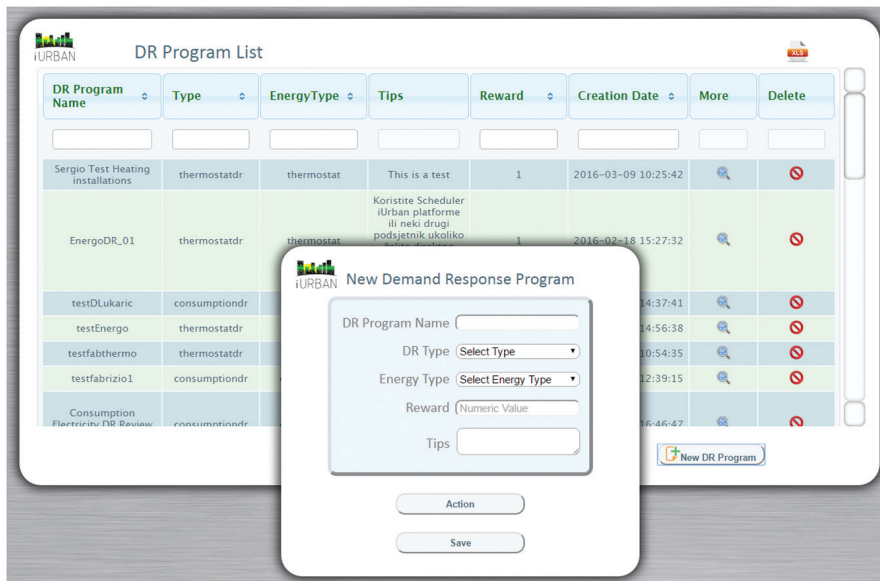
iURBAN DR Program List

XLS

| DR Program Name | Type | EnergyType | Tips | Reward | Creation Date | More | Delete |
|---|---|---|---|---|---|---|---|
| | | | | | | | |
| Sergio Test Heating installations | thermostatdr | thermostat | This is a test | 1 | 2016-03-09 10:25:42 | | |
| EnergoDR_01 | thermostatdr | thermostat | Koristite Scheduler iUrban platforme ili neki drugi podsjetnik ukoliko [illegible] | 1 | 2016-02-18 15:27:32 | | |
| testDLukaric | consumptiondr | | | | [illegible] 14:37:41 | | |
| testEnergo | thermostatdr | | | | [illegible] 14:56:38 | | |
| testfabthermo | thermostatdr | | | | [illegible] 10:54:35 | | |
| testfabrizio1 | consumptiondr | | | | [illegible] 12:39:15 | | |
| Consumption Electricity DR Review | consumptiondr | | | | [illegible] 16:46:47 | | |

New DR Program

iURBAN New Demand Response Program

DR Program Name
DR Type Select Type
Energy Type Select Energy Type
Reward Numeric Value
Tips

Action

Save